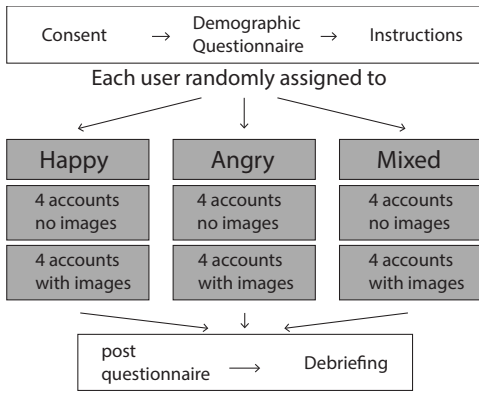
Consent → Demographic Questionnaire → Instructions

Each user randomly assigned to

Happy

4 accounts no images

4 accounts with images

Angry

4 accounts no images

4 accounts with images

Mixed

4 accounts no images

4 accounts with images

post questionnaire → Debriefing